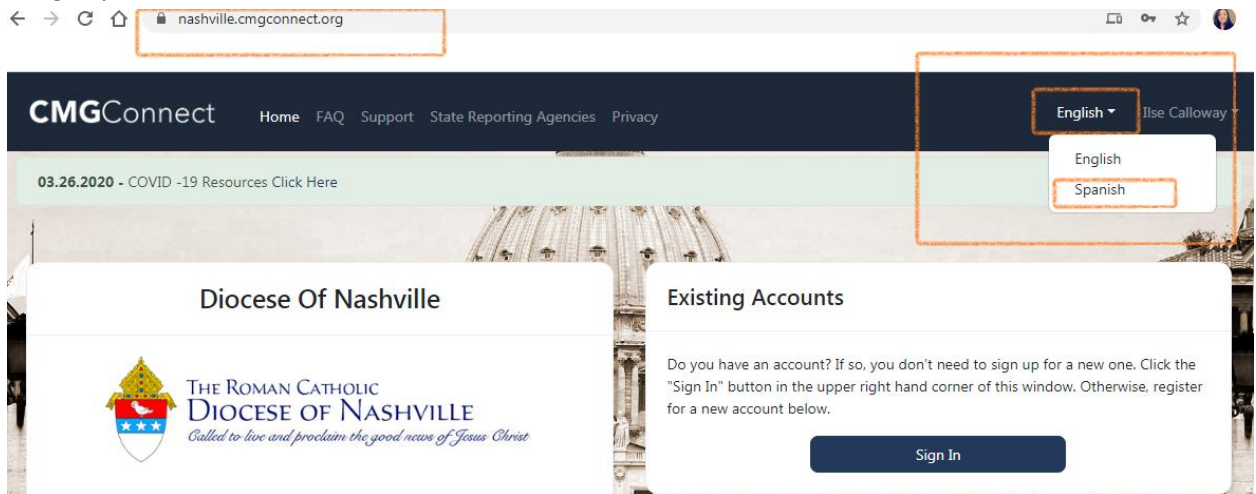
nashville.cmgconnect.org

CMGConnect Home FAQ Support State Reporting Agencies Privacy

English ▾ Ilse Calloway ▾

English
Spanish

03.26.2020 - COVID -19 Resources Click Here

Diocese Of Nashville

THE ROMAN CATHOLIC
DIOCESE OF NASHVILLE
Called to live and proclaim the good news of Jesus Christ

Existing Accounts

Do you have an account? If so, you don't need to sign up for a new one. Click the "Sign In" button in the upper right hand corner of this window. Otherwise, register for a new account below.

Sign In